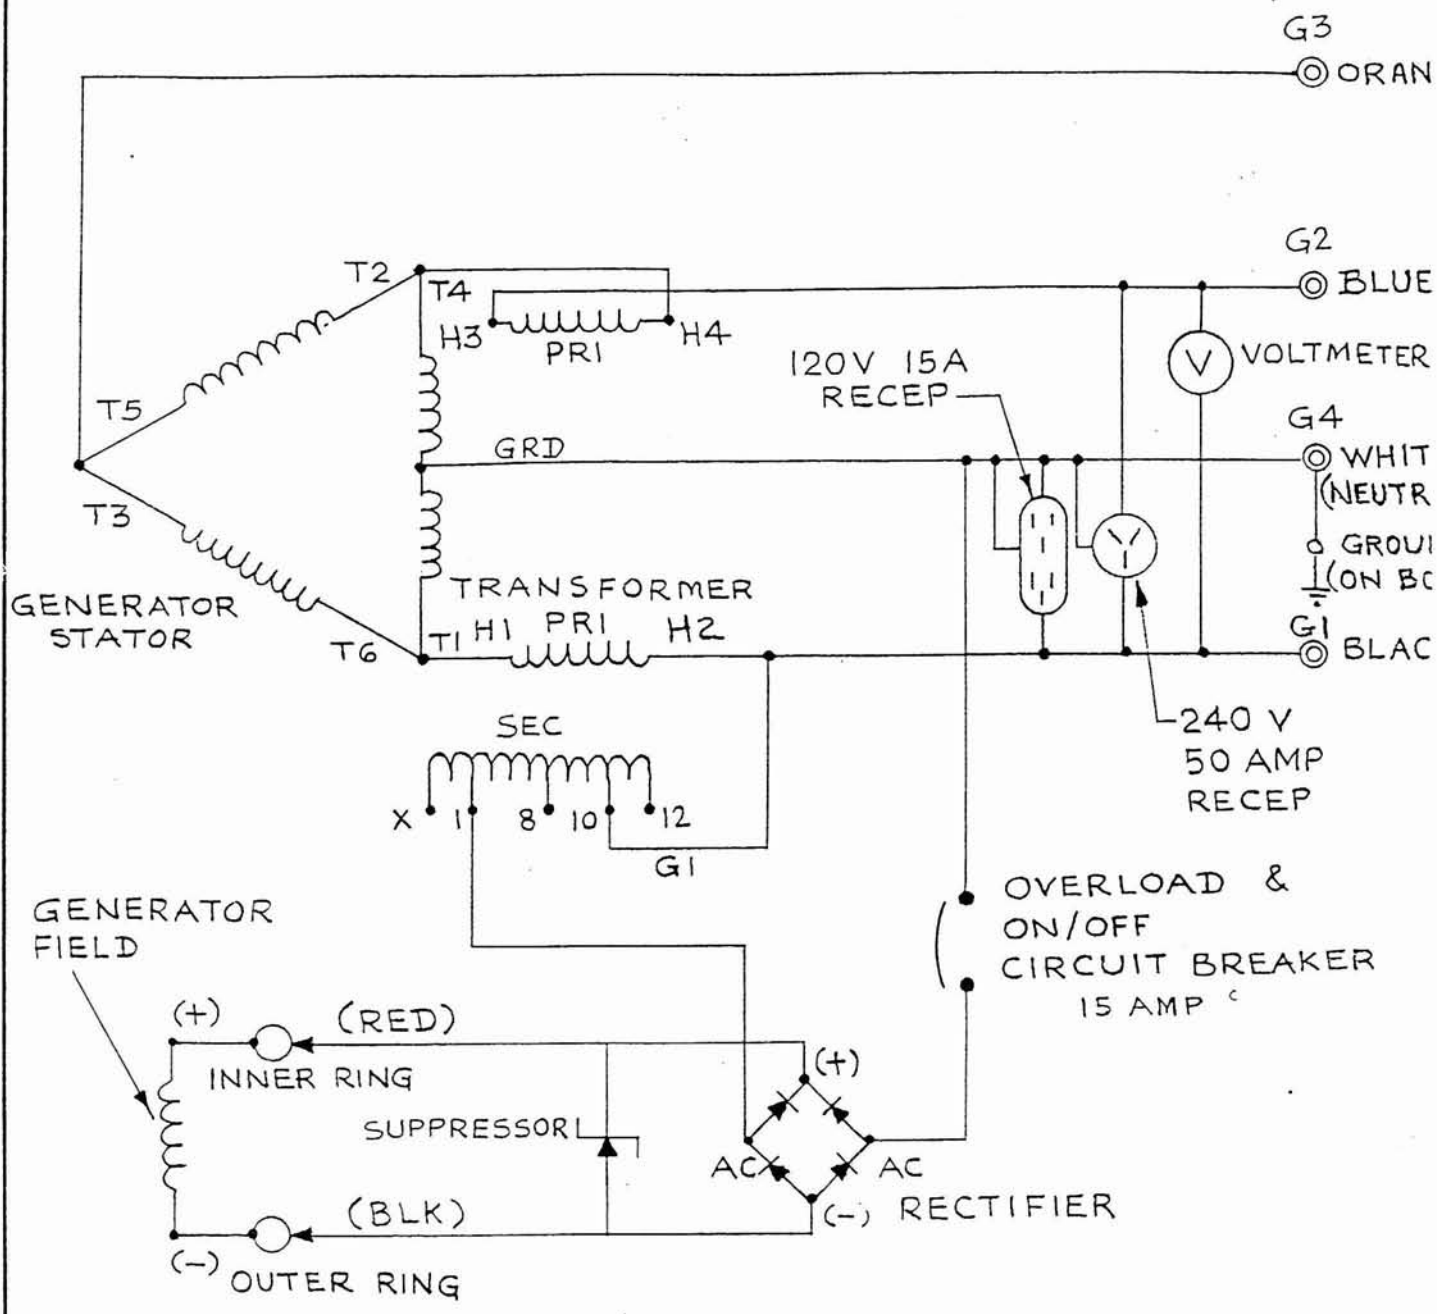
G3
ORAN

G2
BLUE

T2
T4
H3
PRI
H4

120V 15A
RECEP

VOLTMETER

G4
WHIT
(NEUTR

T5

GRD

T3

GROU
(ON BC

TRANSFORMER

GENERATOR
STATOR

T6
T1 H1 PRI H2

G1
BLAC

SEC

240 V
50 AMP
RECEP

X 1 8 10 12
G1

OVERLOAD &
ON/OFF
CIRCUIT BREAKER
15 AMP

GENERATOR
FIELD

(+)
(RED)
INNER RING
(+)

SUPPRESSOR

AC
AC

(BLK)
(-)
RECTIFIER

(-)
OUTER RING